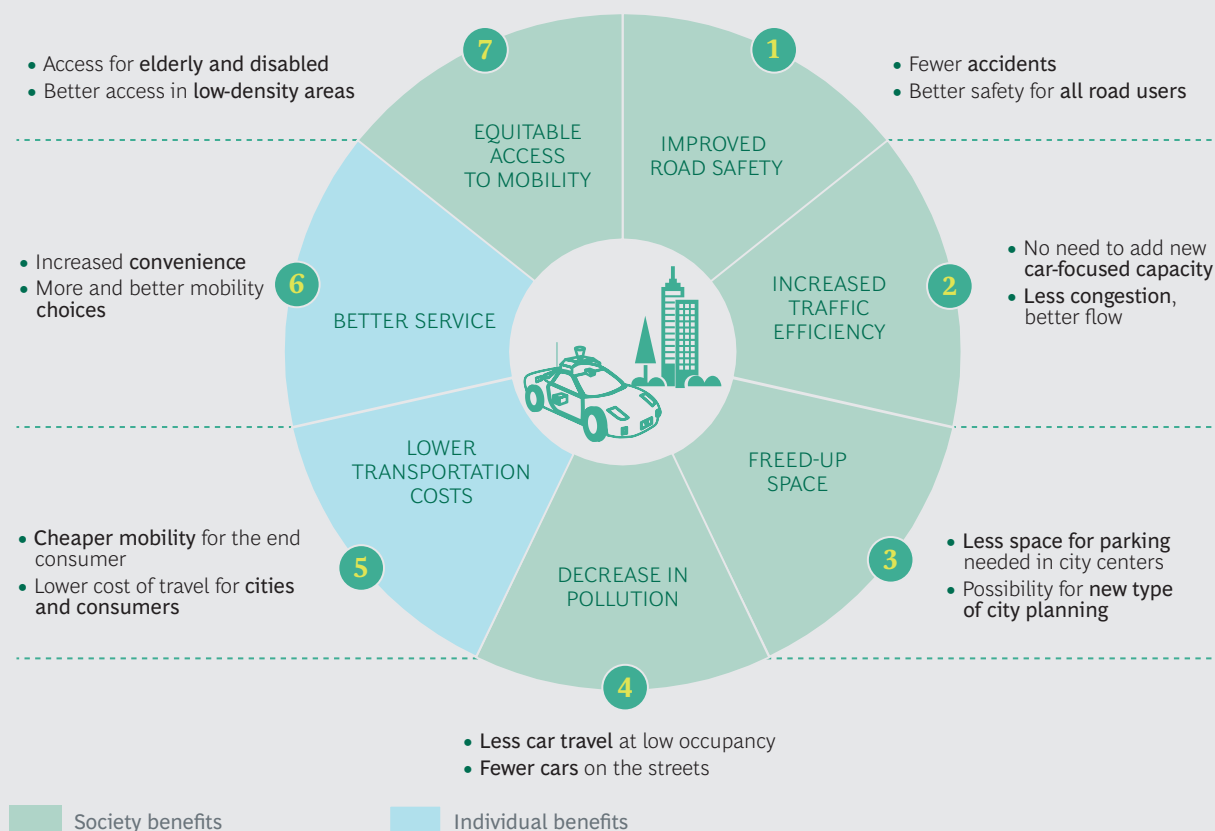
• Access for elderly and disabled
• Better access in low-density areas

7
EQUITABLE ACCESS TO MOBILITY

1
IMPROVED ROAD SAFETY

• Fewer accidents
• Better safety for all road users

• Increased convenience
• More and better mobility choices

6
BETTER SERVICE

INCREASED TRAFFIC EFFICIENCY
2

• No need to add new car-focused capacity
• Less congestion, better flow

LOWER TRANSPORTATION COSTS

FREED-UP SPACE

• Cheaper mobility for the end consumer
• Lower cost of travel for cities and consumers

5

DECREASE IN POLLUTION

3

• Less space for parking needed in city centers
• Possibility for new type of city planning

4

• Less car travel at low occupancy
• Fewer cars on the streets

Society benefits
Individual benefits